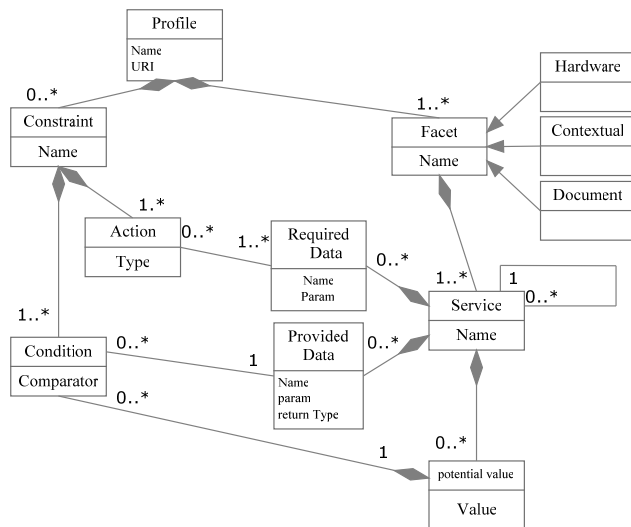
Profile
Name
URI

0..*
Constraint
Name

1..*
Facet
Name

Hardware

Contextual

Document

1.*
Action
Type

0..*

1..*
Required Data
Name
Param

0..*

1..*
1
Service
Name
0..*

1..*
Condition
Comparator

0..*

1
Provided Data
Name
param
return Type

0..*

0..*

1

0..*
potential value
Value